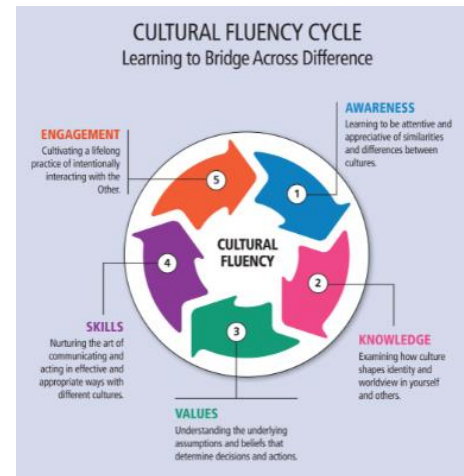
CULTURAL FLUENCY CYCLE
Learning to Bridge Across Difference

ENGAGEMENT
Cultivating a lifelong practice of intentionally interacting with the Other.

AWARENESS
Learning to be attentive and appreciative of similarities and differences between cultures.

5

1

CULTURAL FLUENCY

4

2

3

SKILLS
Nurturing the art of communicating and acting in effective and appropriate ways with different cultures.

KNOWLEDGE
Examining how culture shapes identity and worldview in yourself and others.

VALUES
Understanding the underlying assumptions and beliefs that determine decisions and actions.